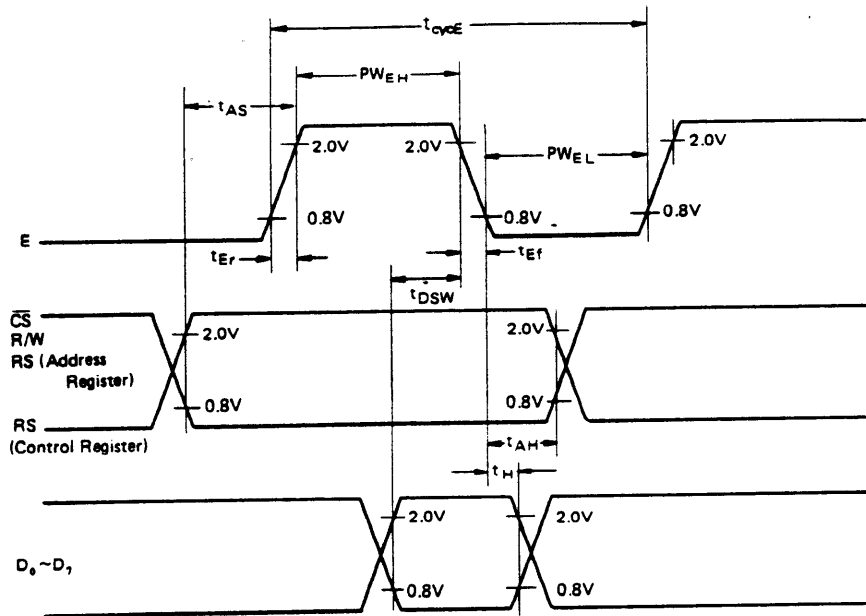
$t_{cycE}$
$PW_{EH}$
$t_{AS}$
2.0V
2.0V
$PW_{EL}$
2.0V
0.8V
0.8V
0.8V
E
$t_{Er}$
$t_{Ef}$
$t_{DSW}$
$\overline{CS}$
R/W
RS (Address Register)
2.0V
2.0V
0.8V
0.8V
RS (Control Register)
$t_{AH}$
$t_H$
2.0V
2.0V
$D_0 \sim D_7$
0.8V
0.8V